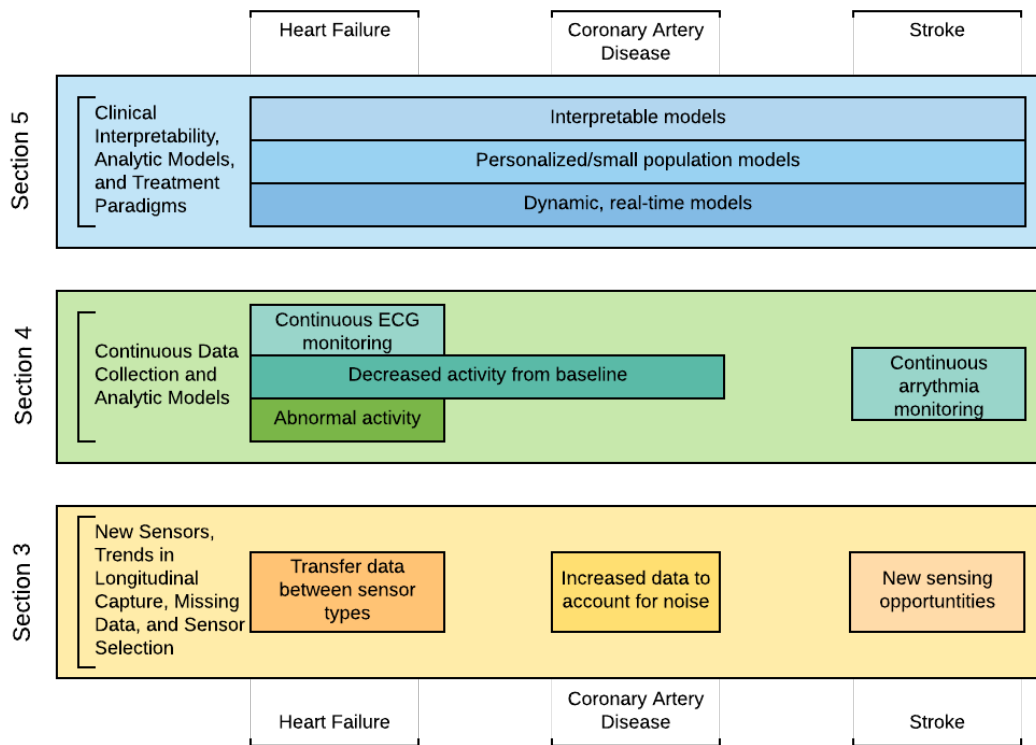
Heart Failure

Coronary Artery Disease

Stroke

Section 5

Clinical Interpretability, Analytic Models, and Treatment Paradigms

Interpretable models

Personalized/small population models

Dynamic, real-time models

Section 4

Continuous Data Collection and Analytic Models

Continuous ECG monitoring

Decreased activity from baseline

Abnormal activity

Continuous arrythmia monitoring

Section 3

New Sensors, Trends in Longitudinal Capture, Missing Data, and Sensor Selection

Transfer data between sensor types

Increased data to account for noise

New sensing opportuntities

Heart Failure

Coronary Artery Disease

Stroke